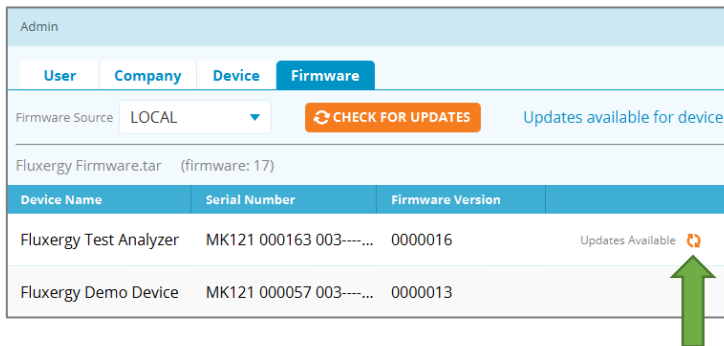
Admin

User | Company | Device | Firmware

Firmware Source LOCAL

CHECK FOR UPDATES

Updates available for device

Fluxergy Firmware.tar (firmware: 17)

| Device Name | Serial Number | Firmware Version | |
|---|---|---|---|
| Fluxergy Test Analyzer | MK121 000163 003----... | 0000016 | Updates Available |
| Fluxergy Demo Device | MK121 000057 003----... | 0000013 | |